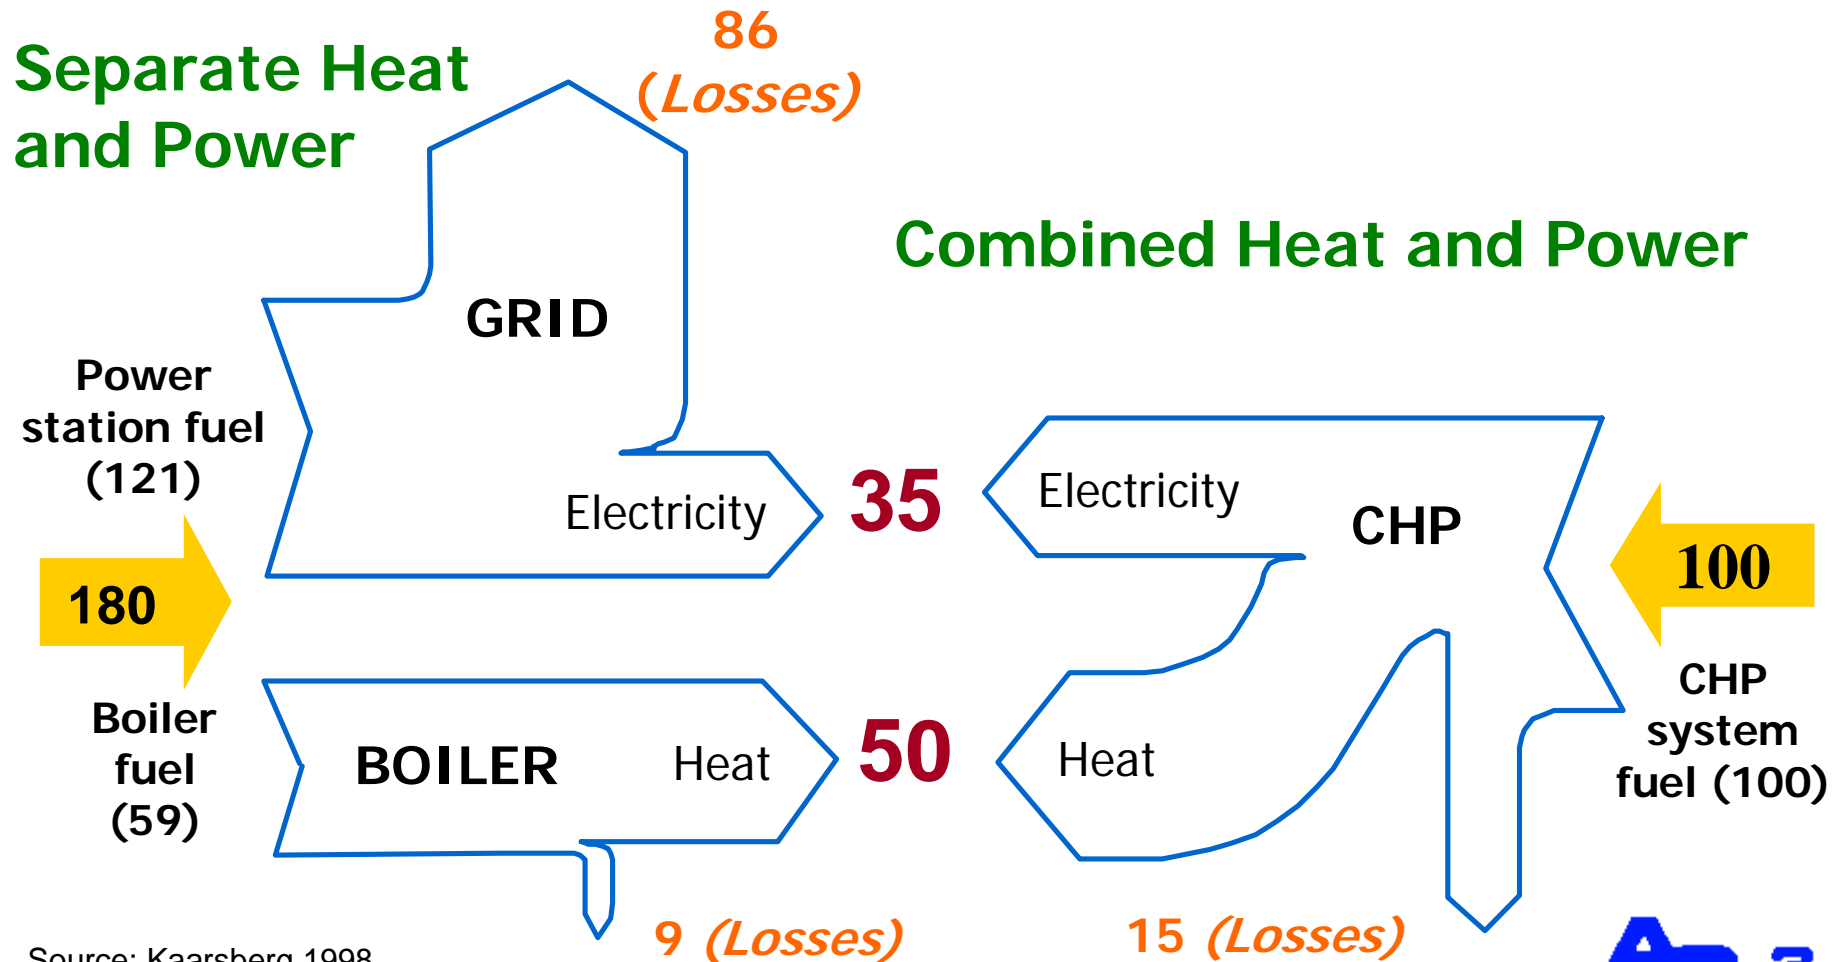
Separate Heat and Power

86 (Losses)

Combined Heat and Power

GRID

Power station fuel (121)

Electricity

35

Electricity

CHP

180

100

CHP system fuel (100)

Boiler fuel (59)

BOILER

Heat

50

Heat

9 (Losses)

15 (Losses)

Source: Kaarsberg 1998